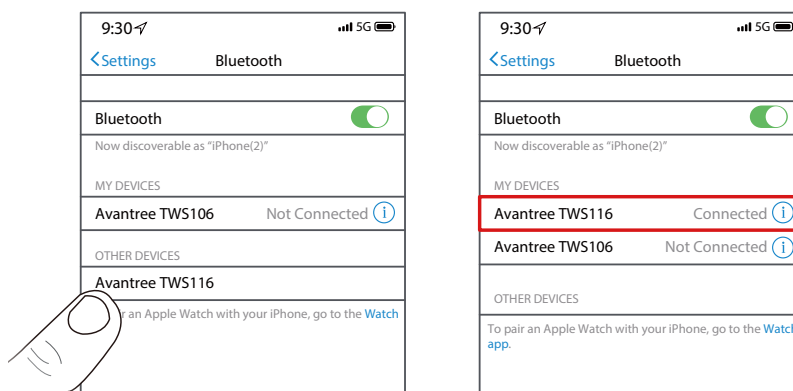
9:30 5G

Settings Bluetooth

Bluetooth

Now discoverable as "iPhone(2)"

MY DEVICES

Avantree TWS106 Not Connected i

OTHER DEVICES

Avantree TWS116

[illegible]r an Apple Watch with your iPhone, go to the Watch

9:30 5G

Settings Bluetooth

Bluetooth

Now discoverable as "iPhone(2)"

MY DEVICES

Avantree TWS116 Connected i

Avantree TWS106 Not Connected i

OTHER DEVICES

To pair an Apple Watch with your iPhone, go to the Watch app.